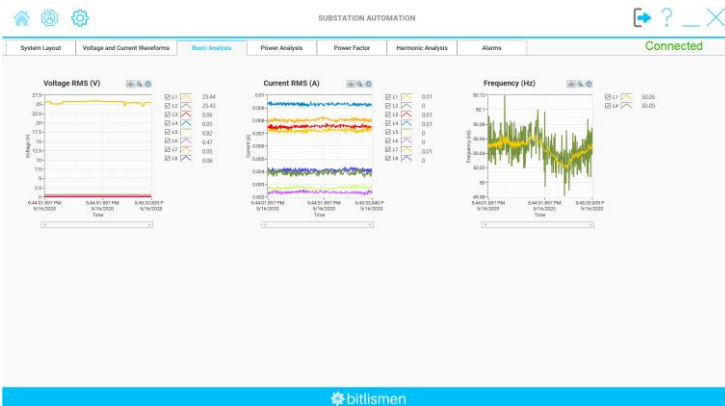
SUBSTATION AUTOMATION

Connected

System Layout | Voltage and Current Waveforms | Basic Analysis | Power Analysis | Power Factor | Harmonic Analysis | Alarms

Voltage RMS (V)

27.5
25
22.5
20
17.5
15
12.5
10
7.5
5
2.5
0

Voltage (V)

5:44:01.997 PM 9/16/2020
5:44:51.997 PM 9/16/2020
5:45:33.829 P 9/16/2020
Time

L1 25.44
L2 25.43
L3 0.06
L4 0.05
L5 0.82
L6 0.47
L7 0.05
L8 0.06

Current RMS (A)

0.01
0.009
0.008
0.007
0.006
0.005
0.004
0.003
0.002

Current (A)

5:44:01.997 PM 9/16/2020
5:44:51.997 PM 9/16/2020
5:45:33.840 P 9/16/2020
Time

L1 0.01
L2 0
L3 0.01
L4 0.01
L5 0
L6 0
L7 0.01
L8 0

Frequency (Hz)

50.12
50.1
50.08
50.06
50.04
50.02
50
49.98

Frequency (Hz)

5:44:01.997 PM 9/16/2020
5:44:51.997 PM 9/16/2020
5:45:33.839 P 9/16/2020
Time

L1 50.05
L4 50.05

bitlismen